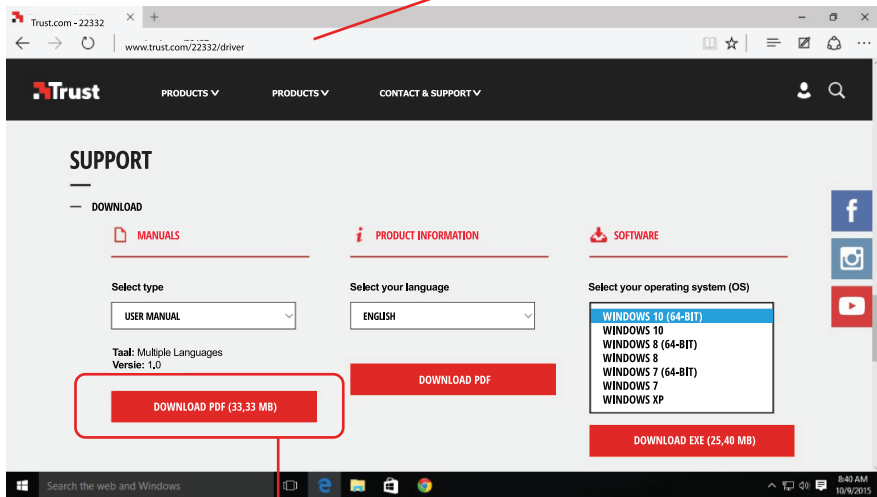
Trust.com - 22332

www.trust.com/22332/driver

Trust

PRODUCTS

PRODUCTS

CONTACT & SUPPORT

SUPPORT

DOWNLOAD

MANUALS

PRODUCT INFORMATION

SOFTWARE

Select type

USER MANUAL

Taal: Multiple Languages
Versie: 1.0

DOWNLOAD PDF (33,33 MB)

Select your language

ENGLISH

DOWNLOAD PDF

Select your operating system (OS)

WINDOWS 10 (64-BIT)
WINDOWS 10
WINDOWS 8 (64-BIT)
WINDOWS 8
WINDOWS 7 (64-BIT)
WINDOWS 7
WINDOWS XP

DOWNLOAD EXE (25,40 MB)

Search the web and Windows

8:40 AM
10/9/2015